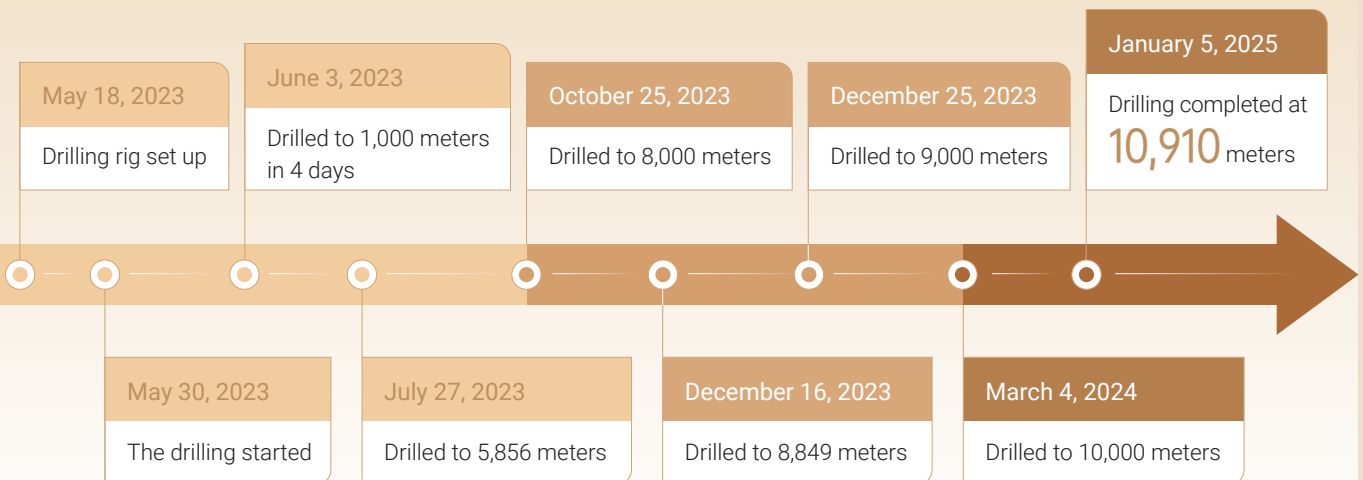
May 18, 2023
Drilling rig set up

June 3, 2023
Drilled to 1,000 meters in 4 days

October 25, 2023
Drilled to 8,000 meters

December 25, 2023
Drilled to 9,000 meters

January 5, 2025
Drilling completed at 10,910 meters

May 30, 2023
The drilling started

July 27, 2023
Drilled to 5,856 meters

December 16, 2023
Drilled to 8,849 meters

March 4, 2024
Drilled to 10,000 meters